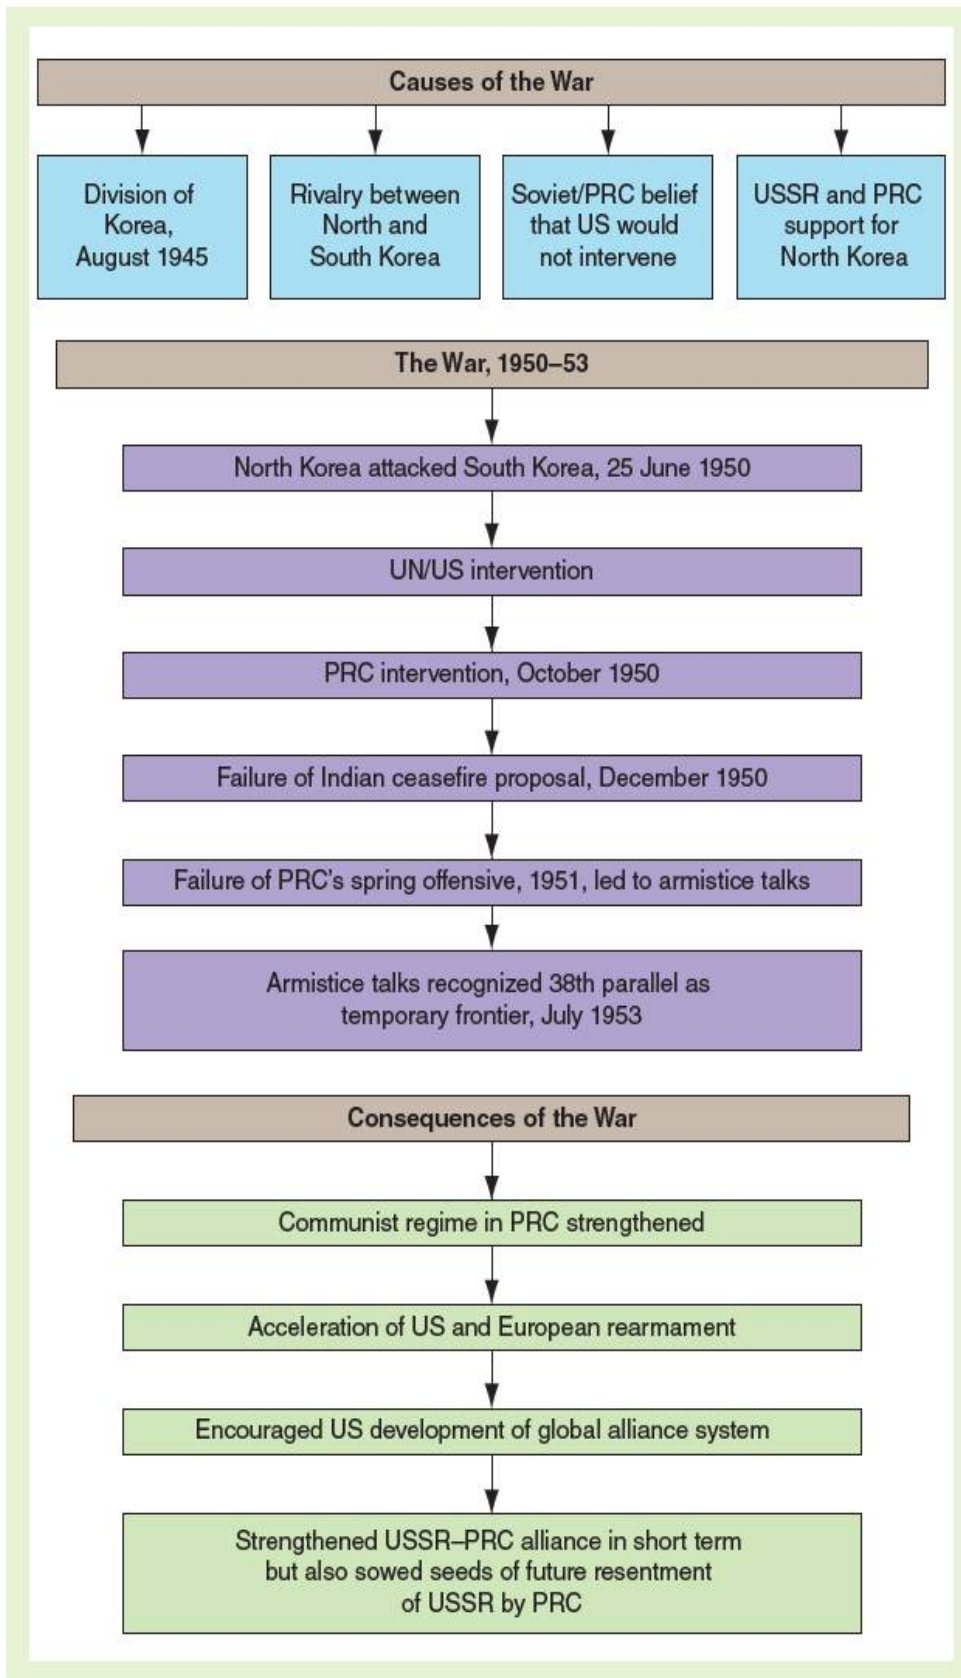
Causes of the War

Division of Korea, August 1945

Rivalry between North and South Korea

Soviet/PRC belief that US would not intervene

USSR and PRC support for North Korea

The War, 1950–53

North Korea attacked South Korea, 25 June 1950

UN/US intervention

PRC intervention, October 1950

Failure of Indian ceasefire proposal, December 1950

Failure of PRC's spring offensive, 1951, led to armistice talks

Armistice talks recognized 38th parallel as temporary frontier, July 1953

Consequences of the War

Communist regime in PRC strengthened

Acceleration of US and European rearmament

Encouraged US development of global alliance system

Strengthened USSR–PRC alliance in short term but also sowed seeds of future resentment of USSR by PRC